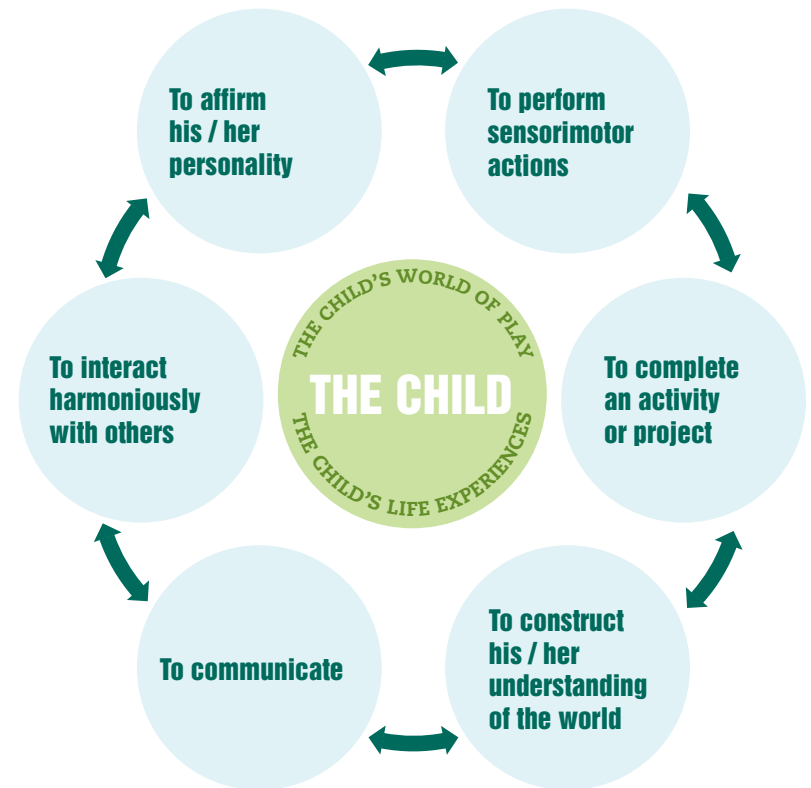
To affirm his / her personality

To perform sensorimotor actions

THE CHILD'S WORLD OF PLAY

THE CHILD

THE CHILD'S LIFE EXPERIENCES

To interact harmoniously with others

To complete an activity or project

To communicate

To construct his / her understanding of the world